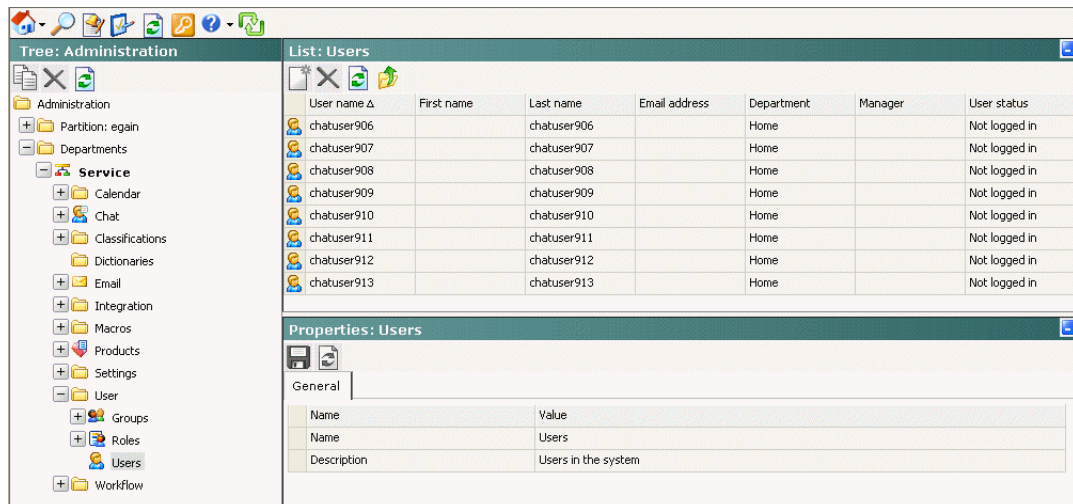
Tree: Administration

Administration
Partition: egain
Departments
Service
Calendar
Chat
Classifications
Dictionaries
Email
Integration
Macros
Products
Settings
User
Groups
Roles
Users
Workflow

List: Users

| User name Δ | First name | Last name | Email address | Department | Manager | User status |
|---|---|---|---|---|---|---|
| chatuser906 | | chatuser906 | | Home | | Not logged in |
| chatuser907 | | chatuser907 | | Home | | Not logged in |
| chatuser908 | | chatuser908 | | Home | | Not logged in |
| chatuser909 | | chatuser909 | | Home | | Not logged in |
| chatuser910 | | chatuser910 | | Home | | Not logged in |
| chatuser911 | | chatuser911 | | Home | | Not logged in |
| chatuser912 | | chatuser912 | | Home | | Not logged in |
| chatuser913 | | chatuser913 | | Home | | Not logged in |

Properties: Users

General

| Name | Value |
|---|---|
| Name | Users |
| Description | Users in the system |